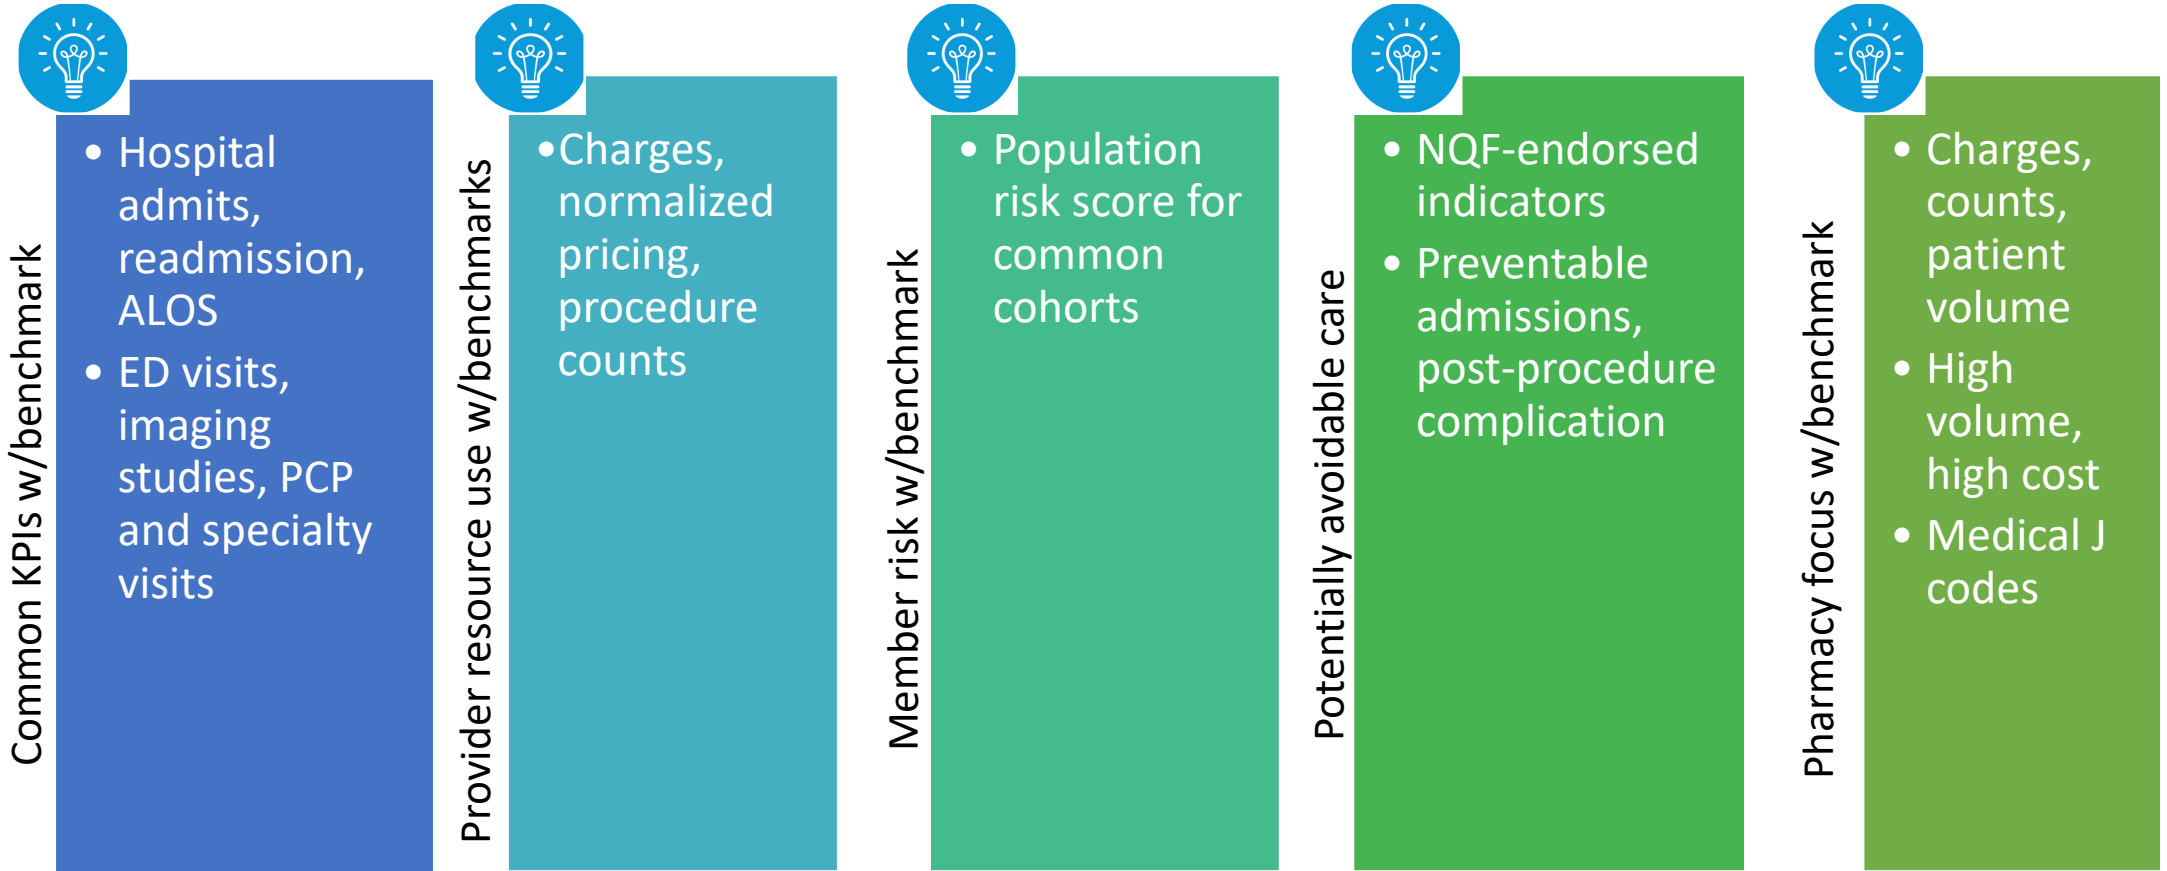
Common KPIs w/benchmark

• Hospital admits, readmission, ALOS
• ED visits, imaging studies, PCP and specialty visits

Provider resource use w/benchmarks

• Charges, normalized pricing, procedure counts

Member risk w/benchmark

• Population risk score for common cohorts

Potentially avoidable care

• NQF-endorsed indicators
• Preventable admissions, post-procedure complication

Pharmacy focus w/benchmark

• Charges, counts, patient volume
• High volume, high cost
• Medical J codes